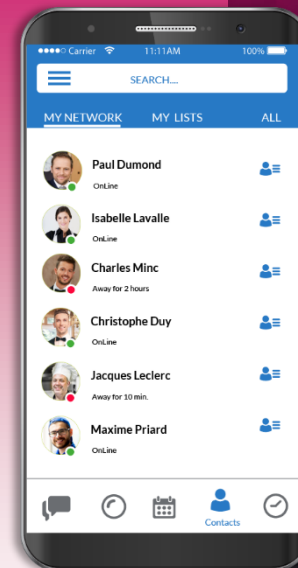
●●●●○ Carrier 11:11AM 100%

SEARCH....

MY NETWORK MY LISTS ALL

Paul Dumond
OnLine

Isabelle Lavalle
OnLine

Charles Minc
Away for 2 hours

Christophe Duy
OnLine

Jacques Leclerc
Away for 10 min.

Maxime Priard
OnLine

Contacts